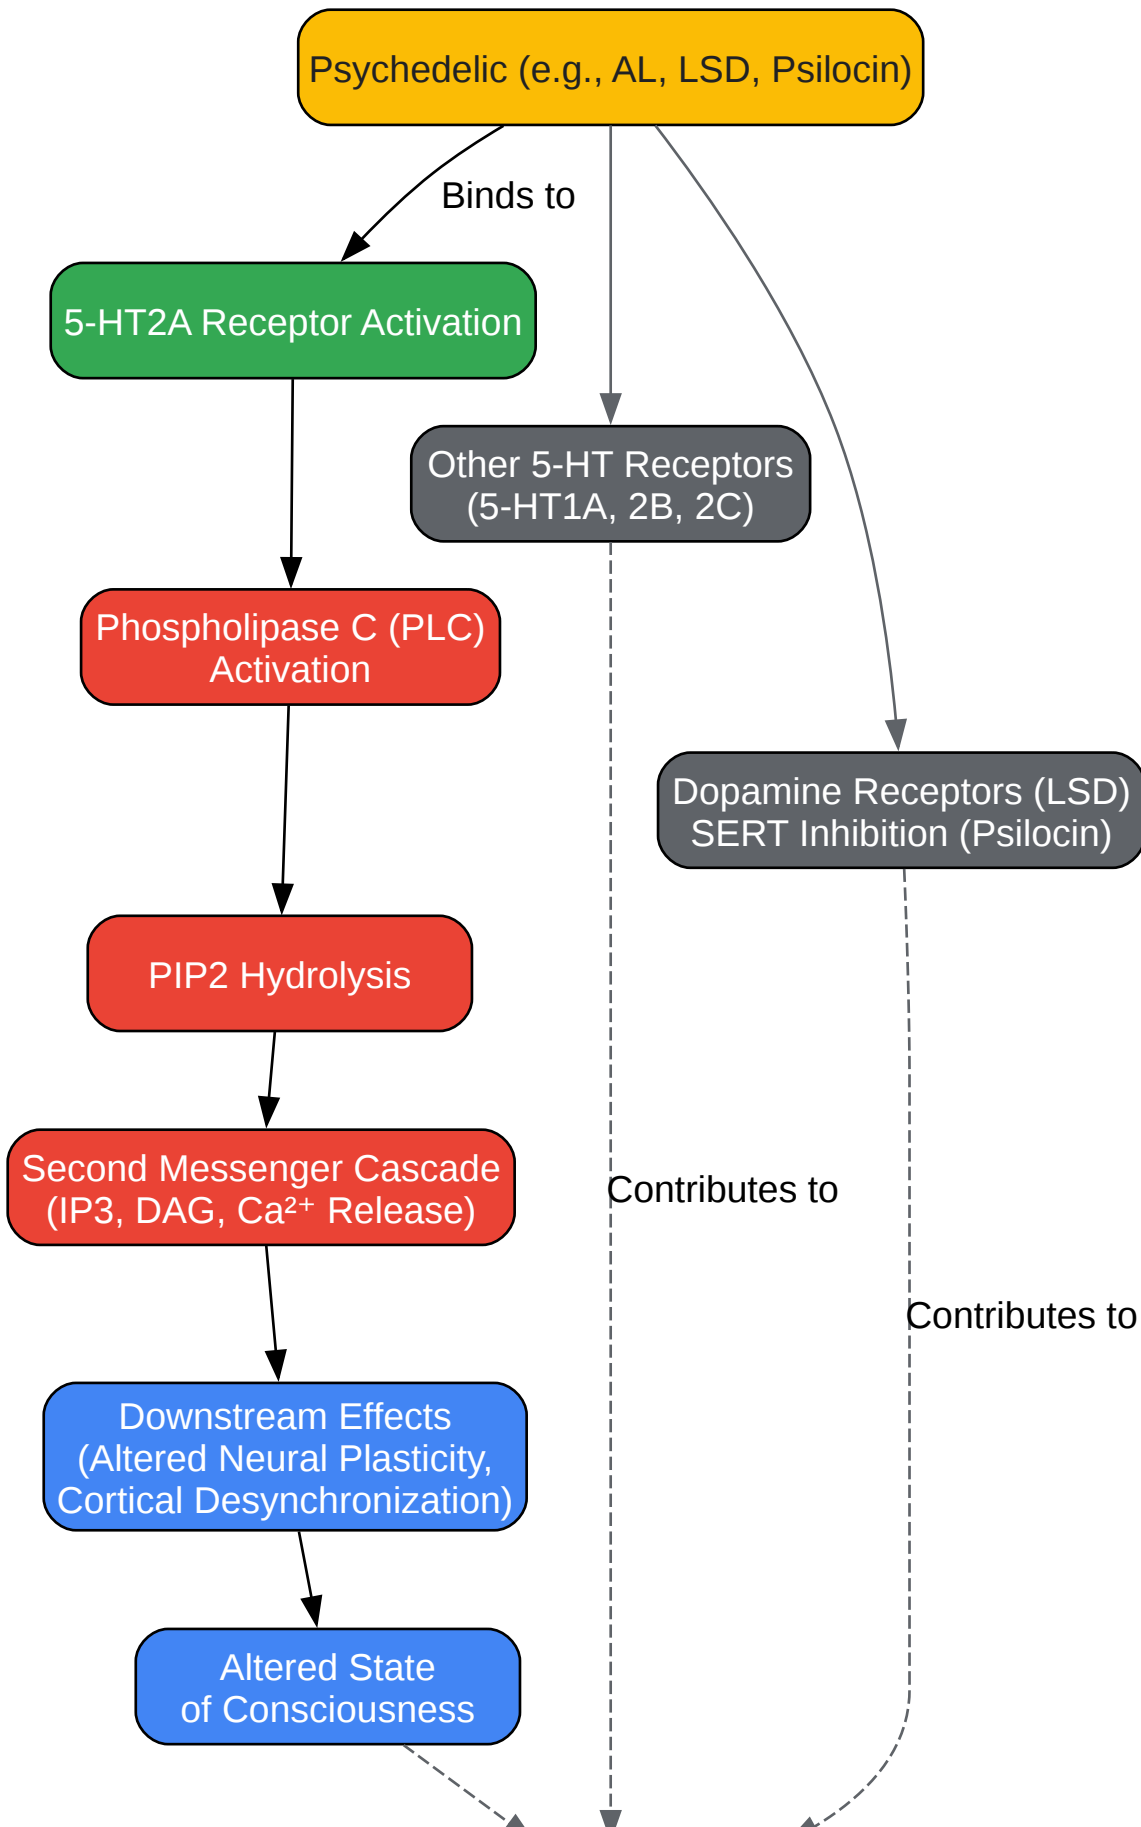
Psychedelic (e.g., AL, LSD, Psilocin)

Binds to

5-HT2A Receptor Activation

Other 5-HT Receptors (5-HT1A, 2B, 2C)

Phospholipase C (PLC) Activation

Dopamine Receptors (LSD) SERT Inhibition (Psilocin)

PIP2 Hydrolysis

Second Messenger Cascade (IP3, DAG, $Ca^{2+}$ Release)

Contributes to

Contributes to

Downstream Effects (Altered Neural Plasticity, Cortical Desynchronization)

Altered State of Consciousness